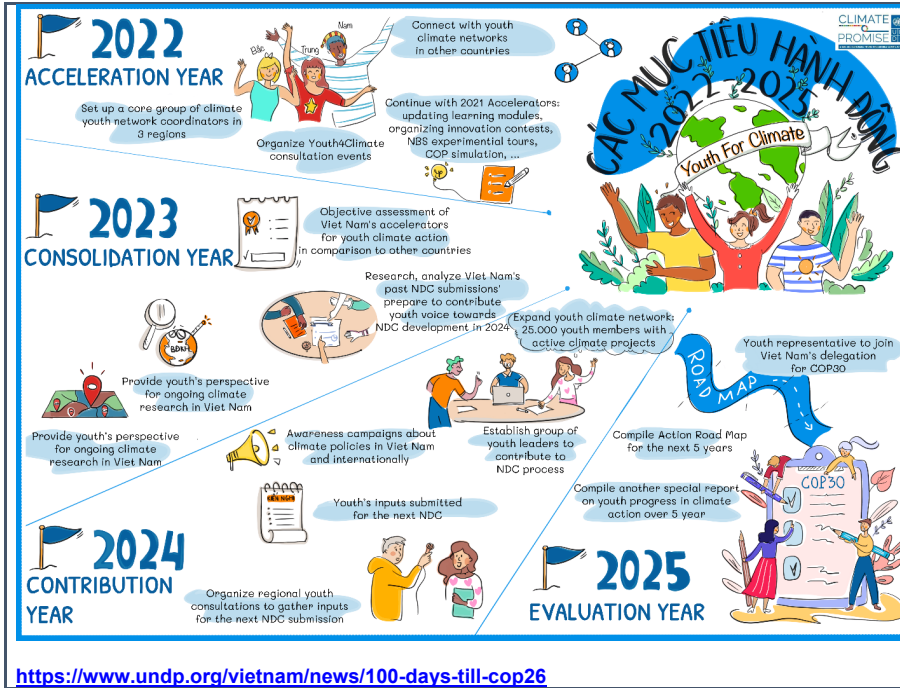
2022
ACCELERATION YEAR

Edie Trung Nam

Connect with youth climate networks in other countries

Set up a core group of climate youth network coordinators in 3 regions

Organize Youth4Climate consultation events

Continue with 2021 Accelerators: updating learning modules, organizing innovation contests, NBS experimental tours, COP simulation, ...

CLIMATE PROMISE

CÁC MỤC TIÊU HÀNH ĐỘNG 2022-2025

Youth For Climate

2023
CONSOLIDATION YEAR

Objective assessment of Viet Nam's accelerators for youth climate action in comparison to other countries

Research, analyze Viet Nam's past NDC submissions' prepare to contribute youth voice towards NDC development in 2024

BĐKH

Provide youth's perspective for ongoing climate research in Viet Nam

Provide youth's perspective for ongoing climate research in Viet Nam

Expand youth climate network: 25.000 youth members with active climate projects

Awareness campaigns about climate policies in Viet Nam and internationally

Establish group of youth leaders to contribute to NDC process

ROAD MAP

Youth representative to join Viet Nam's delegation for COP30

Compile Action Road Map for the next 5 years

Compile another special report on youth progress in climate action over 5 year

COP30

TIN NÓNG

Youth's inputs submitted for the next NDC

2024
CONTRIBUTION YEAR

Organize regional youth consultations to gather inputs for the next NDC submission

2025
EVALUATION YEAR

https://www.undp.org/vietnam/news/100-days-till-cop26